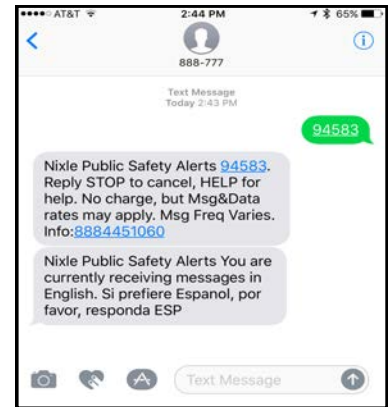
●●●●○ AT&T 2:44 PM 65%

888-777

Text Message
Today 2:43 PM

94583

Nixle Public Safety Alerts 94583. Reply STOP to cancel, HELP for help. No charge, but Msg&Data rates may apply. Msg Freq Varies. Info:8884451060

Nixle Public Safety Alerts You are currently receiving messages in English. Si prefiere Espanol, por favor, responda ESP

Text Message